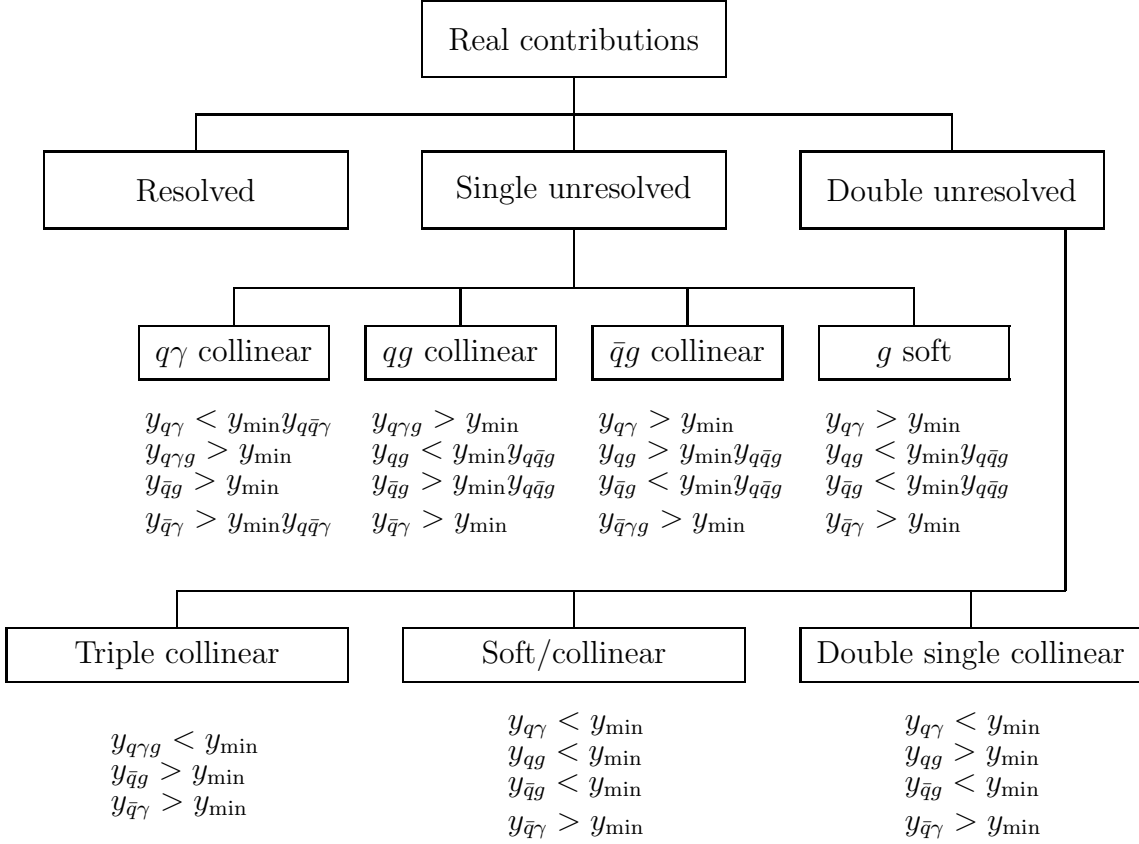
Real contributions

Resolved

Single unresolved

Double unresolved

$q\gamma$ collinear

$y_{q\gamma} < y_{\min} y_{q\bar{q}\gamma}$
$y_{q\gamma g} > y_{\min}$
$y_{\bar{q}g} > y_{\min}$
$y_{\bar{q}\gamma} > y_{\min} y_{q\bar{q}\gamma}$

$qg$ collinear

$y_{q\gamma g} > y_{\min}$
$y_{qg} < y_{\min} y_{q\bar{q}g}$
$y_{\bar{q}g} > y_{\min} y_{q\bar{q}g}$
$y_{\bar{q}\gamma} > y_{\min}$

$\bar{q}g$ collinear

$y_{q\gamma} > y_{\min}$
$y_{qg} > y_{\min} y_{q\bar{q}g}$
$y_{\bar{q}g} < y_{\min} y_{q\bar{q}g}$
$y_{\bar{q}\gamma g} > y_{\min}$

$g$ soft

$y_{q\gamma} > y_{\min}$
$y_{qg} < y_{\min} y_{q\bar{q}g}$
$y_{\bar{q}g} < y_{\min} y_{q\bar{q}g}$
$y_{\bar{q}\gamma} > y_{\min}$

Triple collinear

$y_{q\gamma g} < y_{\min}$
$y_{\bar{q}g} > y_{\min}$
$y_{\bar{q}\gamma} > y_{\min}$

Soft/collinear

$y_{q\gamma} < y_{\min}$
$y_{qg} < y_{\min}$
$y_{\bar{q}g} < y_{\min}$
$y_{\bar{q}\gamma} > y_{\min}$

Double single collinear

$y_{q\gamma} < y_{\min}$
$y_{qg} > y_{\min}$
$y_{\bar{q}g} < y_{\min}$
$y_{\bar{q}\gamma} > y_{\min}$